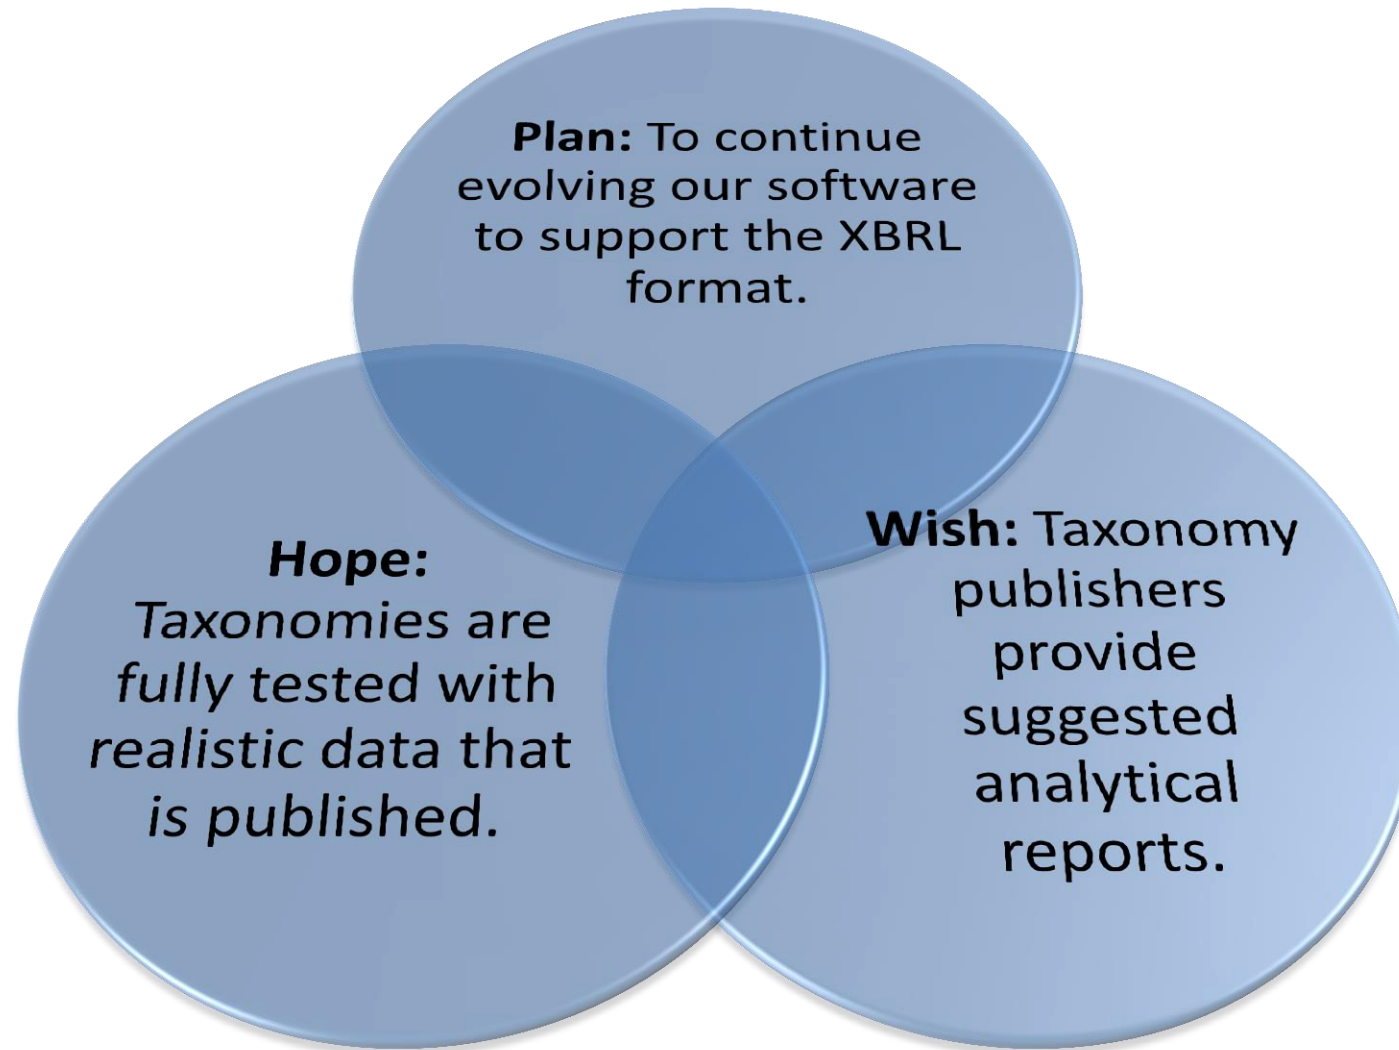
**Plan:** To continue evolving our software to support the XBRL format.

***Hope:***
*Taxonomies are fully tested with realistic data that is published.*

**Wish:** Taxonomy publishers provide suggested analytical reports.